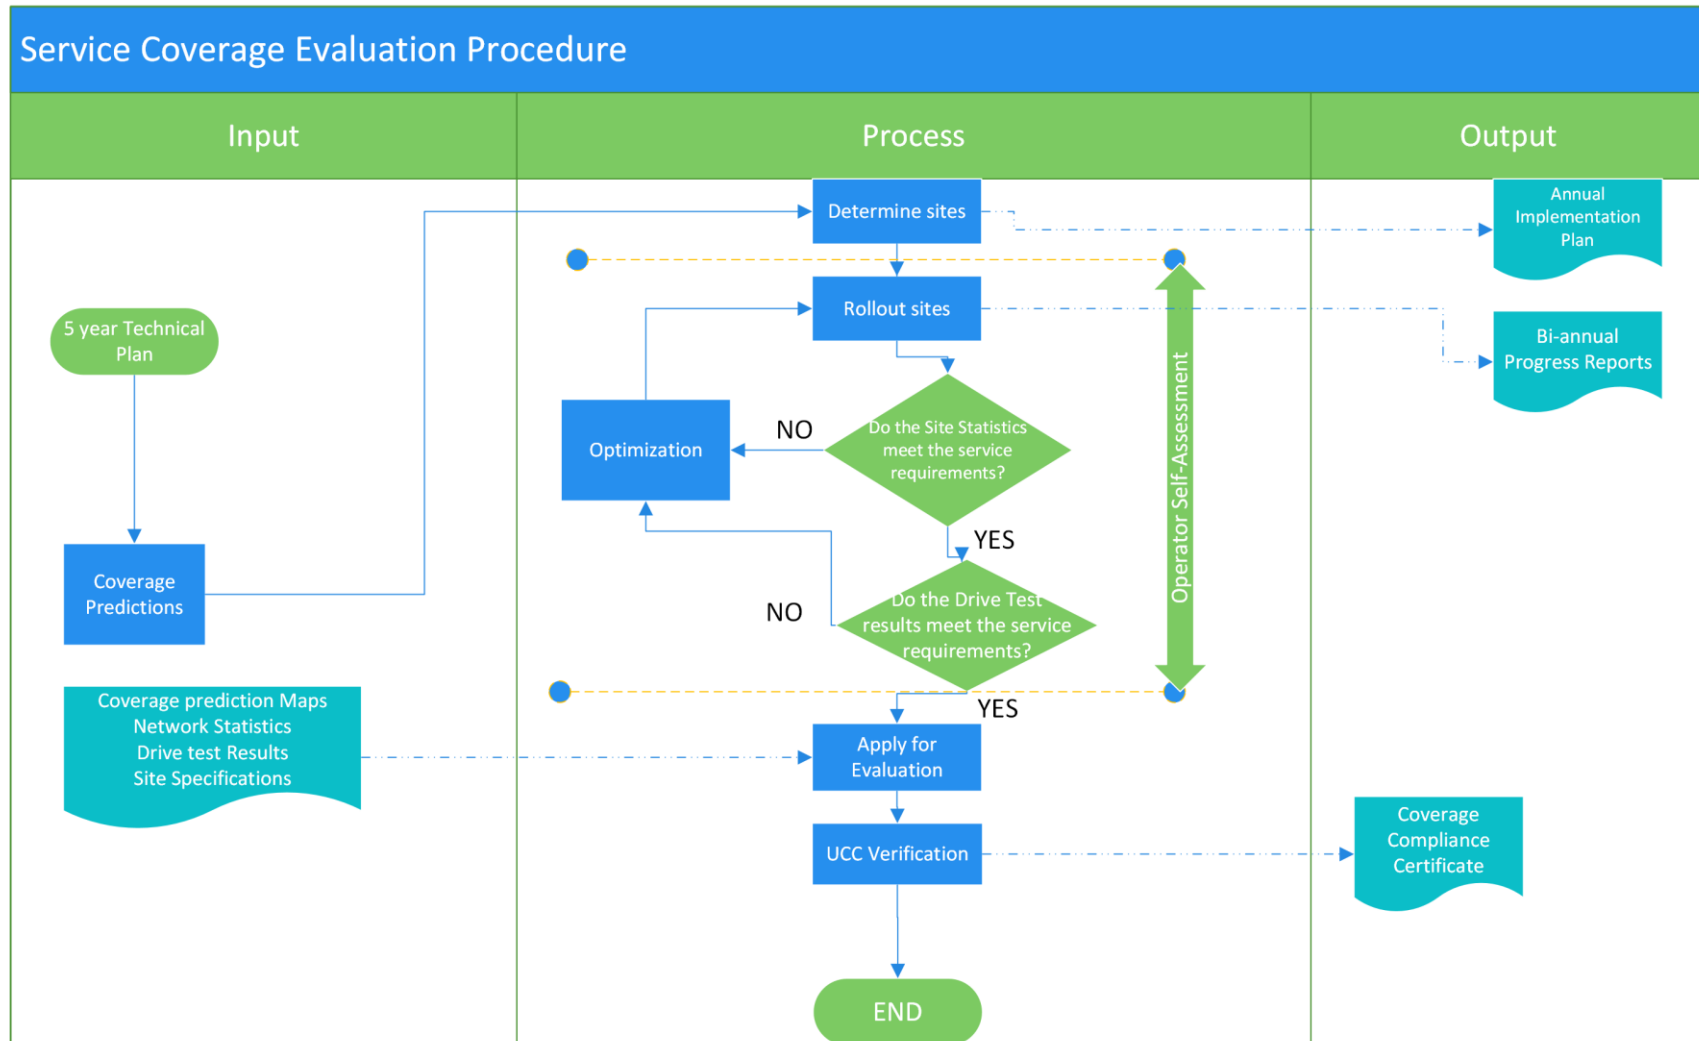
Service Coverage Evaluation Procedure

Input

Process

Output

Determine sites

Annual Implementation Plan

5 year Technical Plan

Rollout sites

Bi-annual Progress Reports

Optimization

NO

Do the Site Statistics meet the service requirements?

YES

Operator Self-Assessment

Coverage Predictions

NO

Do the Drive Test results meet the service requirements?

YES

Coverage prediction Maps
Network Statistics
Drive test Results
Site Specifications

Apply for Evaluation

UCC Verification

Coverage Compliance Certificate

END